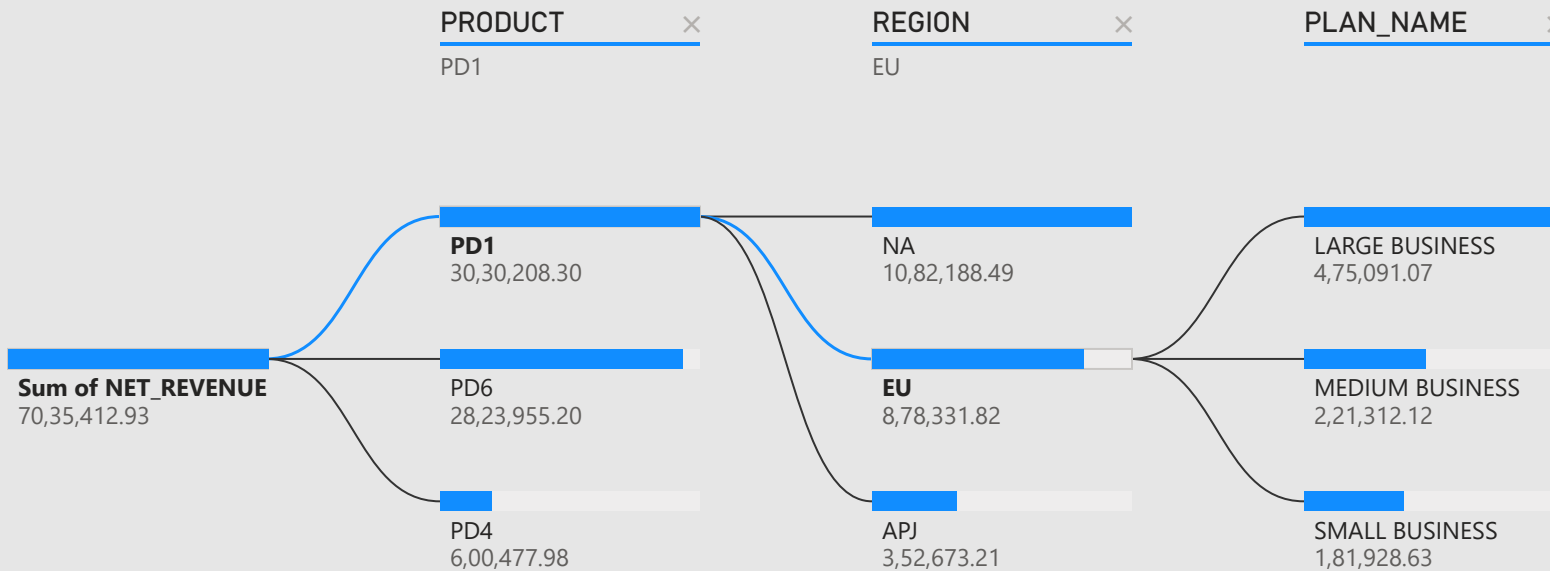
PRODUCT ×
PD1

REGION ×
EU

PLAN_NAME

Sum of NET_REVENUE
70,35,412.93

PD1
30,30,208.30

PD6
28,23,955.20

PD4
6,00,477.98

NA
10,82,188.49

EU
8,78,331.82

APJ
3,52,673.21

LARGE BUSINESS
4,75,091.07

MEDIUM BUSINESS
2,21,312.12

SMALL BUSINESS
1,81,928.63